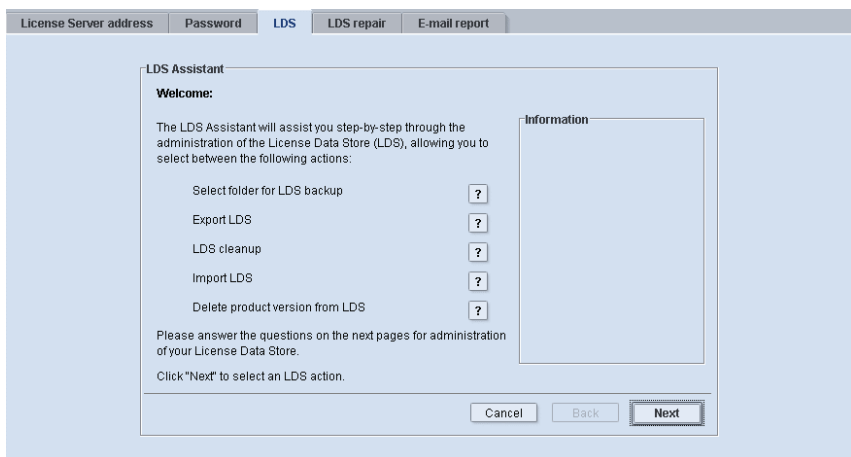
License Server address | Password | LDS | LDS repair | E-mail report

LDS Assistant

Welcome:

The LDS Assistant will assist you step-by-step through the administration of the License Data Store (LDS), allowing you to select between the following actions:

Select folder for LDS backup ?

Export LDS ?

LDS cleanup ?

Import LDS ?

Delete product version from LDS ?

Please answer the questions on the next pages for administration of your License Data Store.

Click "Next" to select an LDS action.

Information

Cancel Back Next